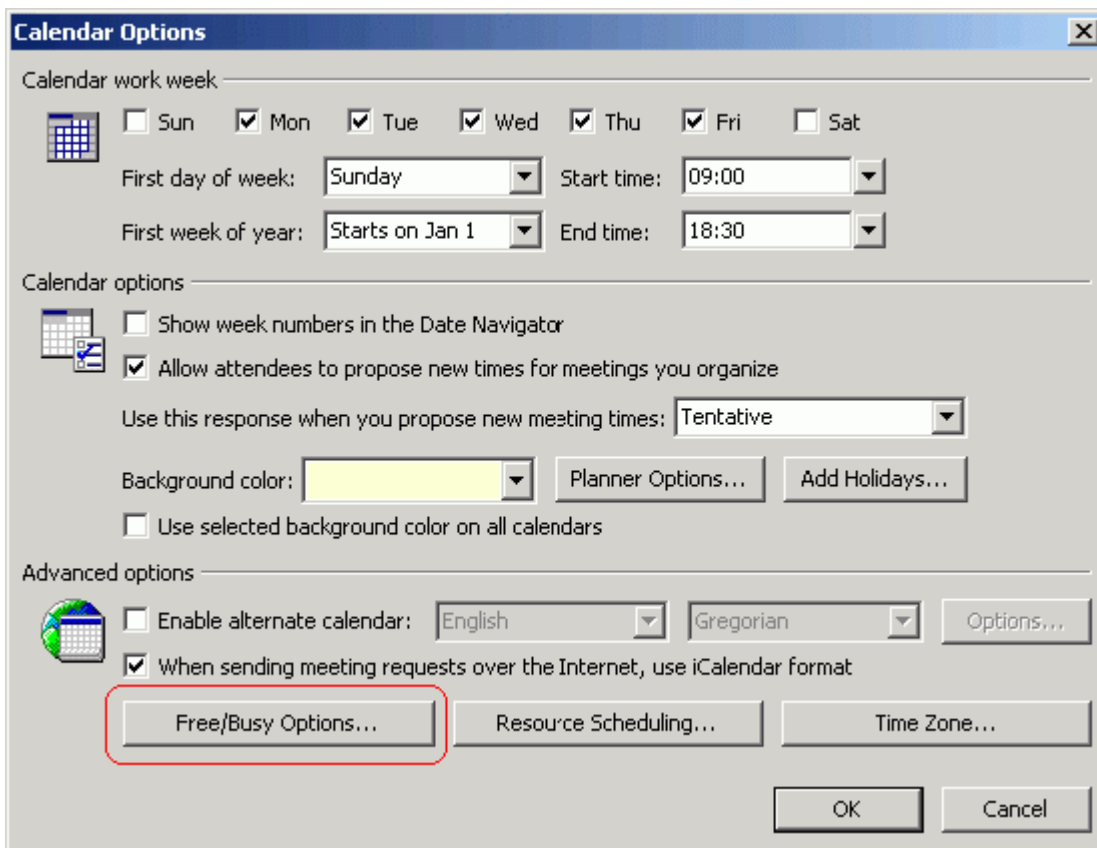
Calendar Options

Calendar work week

Sun Mon Tue Wed Thu Fri Sat

First day of week: Sunday
Start time: 09:00

First week of year: Starts on Jan 1
End time: 18:30

Calendar options

Show week numbers in the Date Navigator

Allow attendees to propose new times for meetings you organize

Use this response when you propose new meeting times: Tentative

Background color:
Planner Options...
Add Holidays...

Use selected background color on all calendars

Advanced options

Enable alternate calendar: English Gregorian Options...

When sending meeting requests over the Internet, use iCalendar format

Free/Busy Options...
Resource Scheduling...
Time Zone...

OK
Cancel